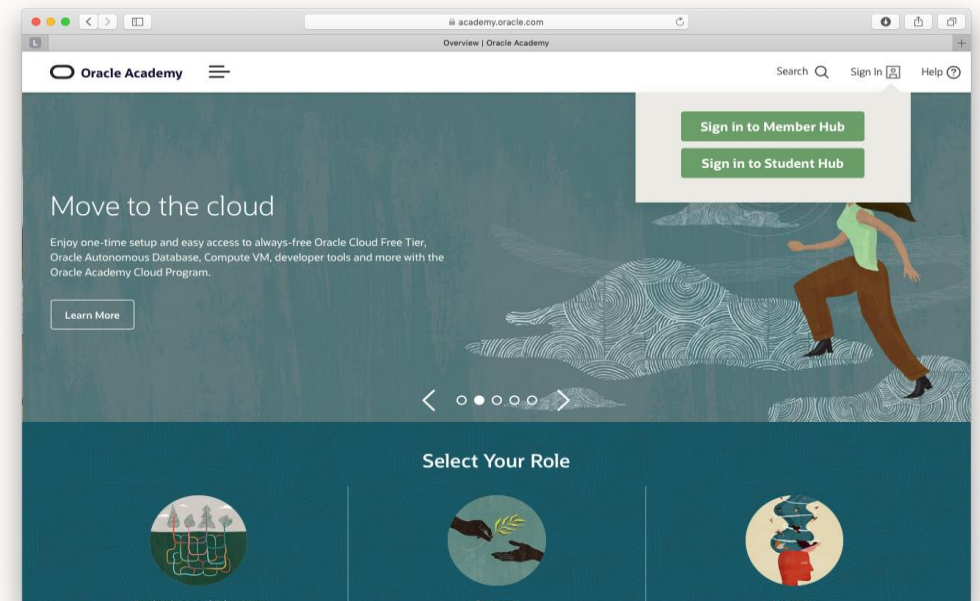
academy.oracle.com

Overview | Oracle Academy

Oracle Academy

Search Sign In Help

Sign in to Member Hub

Sign in to Student Hub

Move to the cloud

Enjoy one-time setup and easy access to always-free Oracle Cloud Free Tier, Oracle Autonomous Database, Compute VM, developer tools and more with the Oracle Academy Cloud Program.

Learn More

Select Your Role